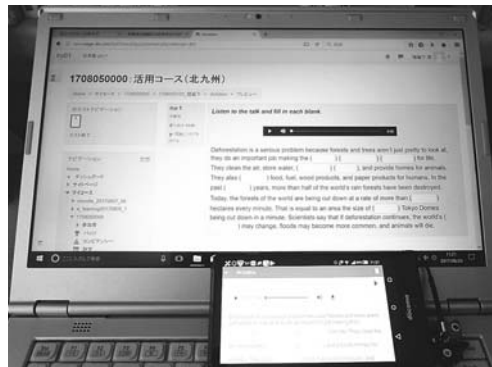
1708050000 活用コース(北九州)

Listen to the talk and fill in each blank.

Deforestation is a serious problem because forests and trees aren't just pretty to look at, they do an important job making the ( ) ( ) for life. They clean the air, store water, ( ) ( ), and provide homes for animals. They also ( ) food, fuel, wood products, and paper products for humans. In the past ( ) years, more than half of the world's rain forests have been destroyed. Today, the forests of the world are being cut down at a rate of more than ( ) hectares every minute. That is equal to an area the size of ( ) Tokyo Domes being cut down in a minute. Scientists say that if deforestation continues, the world's ( ) may change, floods may become more common, and animals will die.

ナビゲーション

管理

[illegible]